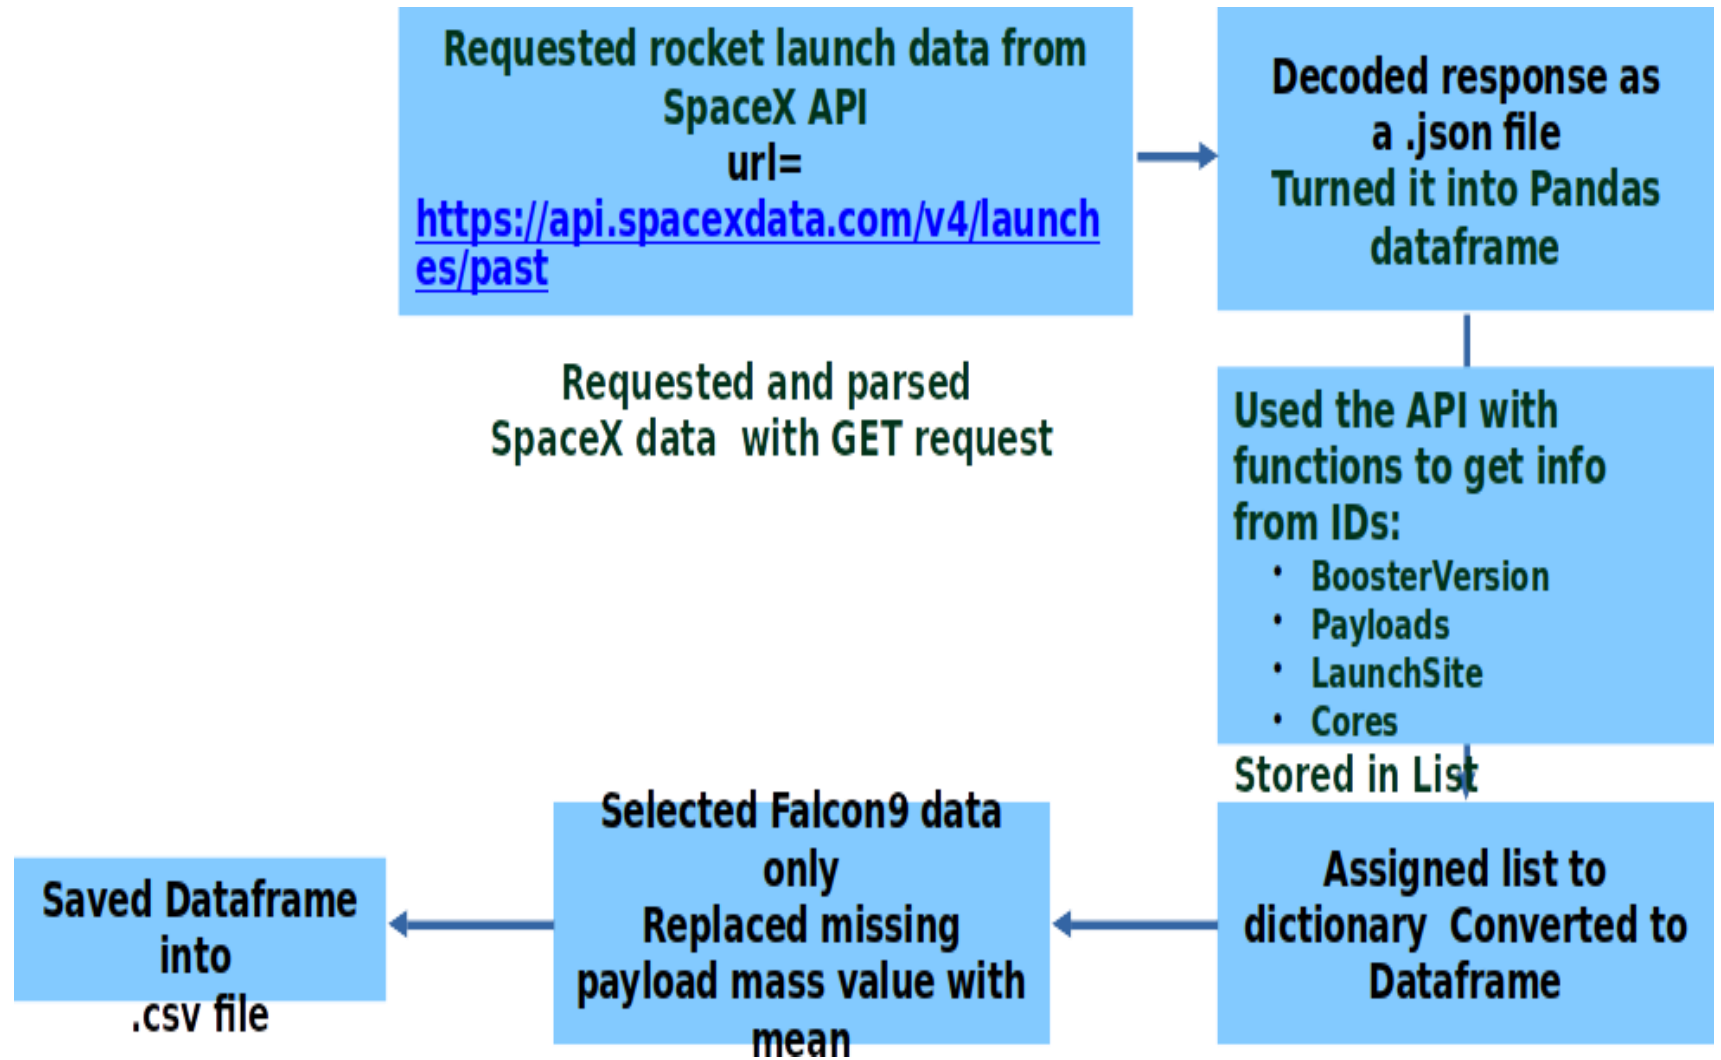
Requested rocket launch data from SpaceX API
url=
https://api.spacexdata.com/v4/launches/past

Decoded response as a .json file
Turned it into Pandas dataframe

Requested and parsed SpaceX data with GET request

Used the API with functions to get info from IDs:
- BoosterVersion
- Payloads
- LaunchSite
- Cores

Stored in List

Assigned list to dictionary Converted to Dataframe

Selected Falcon9 data only
Replaced missing payload mass value with mean

Saved Dataframe into .csv file